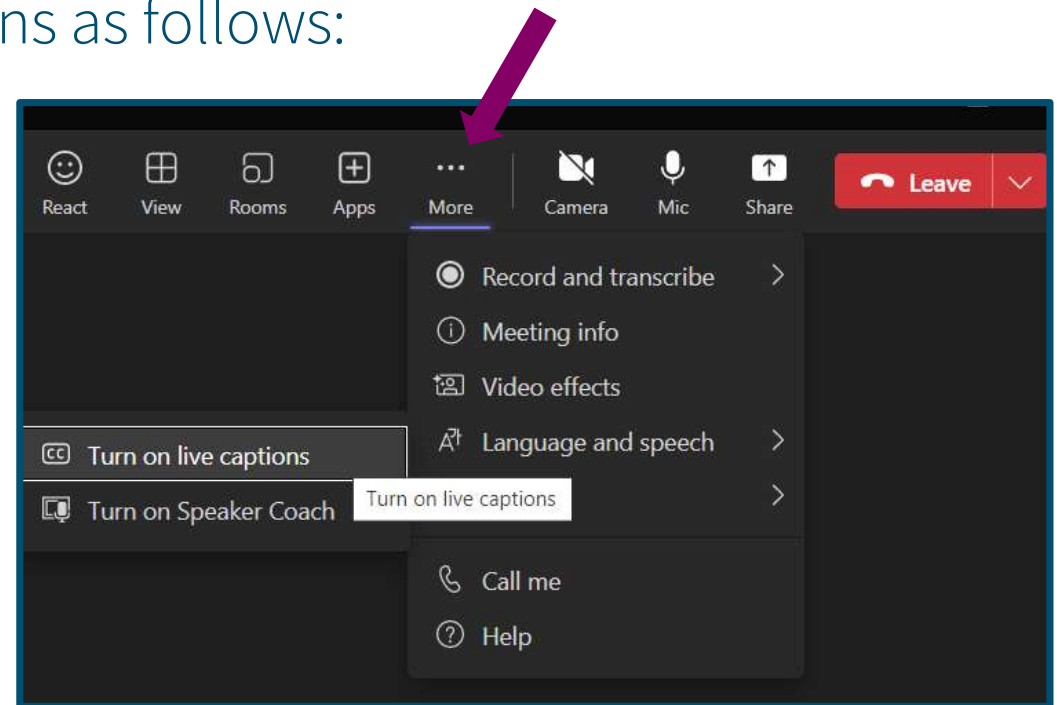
ns as follows:

React View Rooms Apps More Camera Mic Share Leave

Record and transcribe
Meeting info
Video effects
Language and speech

Call me
Help

Turn on live captions
Turn on Speaker Coach
Turn on live captions